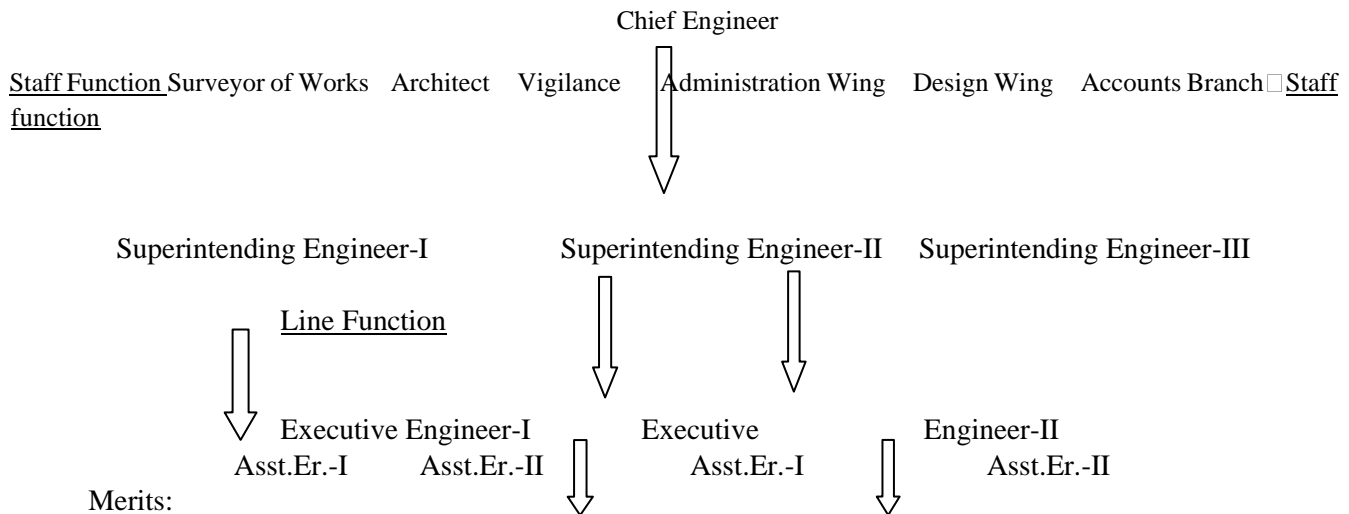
Chief Engineer

Staff Function Surveyor of Works Architect Vigilance Administration Wing Design Wing Accounts Branch □Staff function

Superintending Engineer-I Superintending Engineer-II Superintending Engineer-III

Line Function

Executive Engineer-I Executive Engineer-II
Asst.Er.-I Asst.Er.-II Asst.Er.-I Asst.Er.-II

Merits: